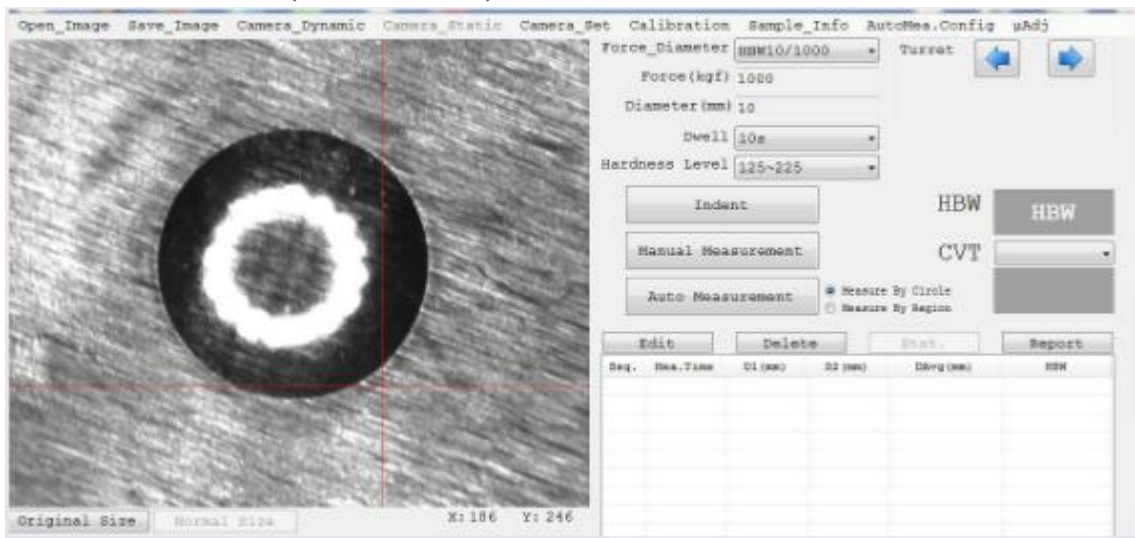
Open_Image Save_Image Camera_Dynamic Camera_Static Camera_Set Calibration Sample_Info AutoMea.Config μAdj

Force_Diameter HBW10/1000
Turret
Force(kgf) 1000
Diameter(mm) 10
Dwell 10s
Hardness Level 125~225

Indent
HBW HBW
Manual Measurement
CVT
Auto Measurement
Measure By Circle
Measure By Region

Edit Delete Stat. Report

| Seq. | Mea.Time | D1(mm) | D2(mm) | DAvg(mm) | HBW |
|---|---|---|---|---|---|

Original Size Normal Size X: 186 Y: 246